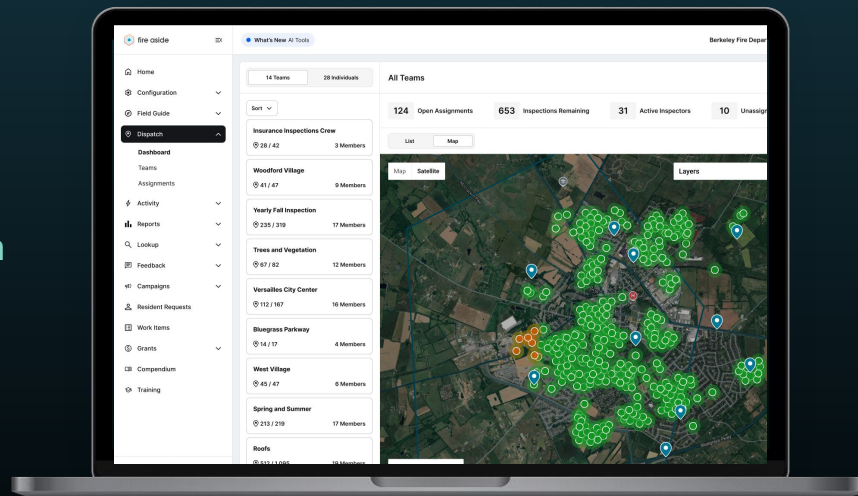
fire aside

What's New AI Tools

Berkeley Fire Depart

Home
Configuration
Field Guide
Dispatch
Dashboard
Teams
Assignments
Activity
Reports
Lookup
Feedback
Campaigns
Resident Requests
Work Items
Grants
Compendium
Training

14 Teams
28 Individuals

Sort

Insurance Inspections Crew
28 / 42
3 Members

Woodford Village
41 / 47
9 Members

Yearly Fall Inspection
235 / 319
17 Members

Trees and Vegetation
67 / 82
12 Members

Versailles City Center
112 / 167
16 Members

Bluegrass Parkway
14 / 17
4 Members

West Village
45 / 47
6 Members

Spring and Summer
213 / 219
17 Members

Roofs
512 / 1,095
19 Members

All Teams

124 Open Assignments
653 Inspections Remaining
31 Active Inspectors
10 Unassign

List
Map

Map
Satellite

Layers